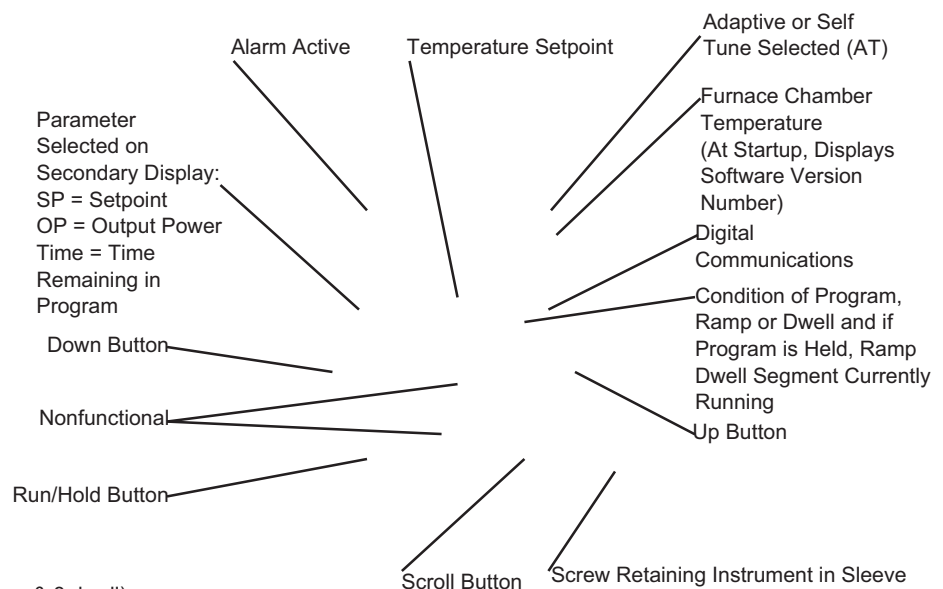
Alarm Active

Temperature Setpoint

Adaptive or Self Tune Selected (AT)

Furnace Chamber Temperature (At Startup, Displays Software Version Number)

Parameter Selected on Secondary Display:
SP = Setpoint
OP = Output Power
Time = Time Remaining in Program

Digital Communications

Condition of Program, Ramp or Dwell and if Program is Held, Ramp Dwell Segment Currently Running

Down Button

Nonfunctional

Up Button

Run/Hold Button

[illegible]

Scroll Button

Screw Retaining Instrument in Sleeve